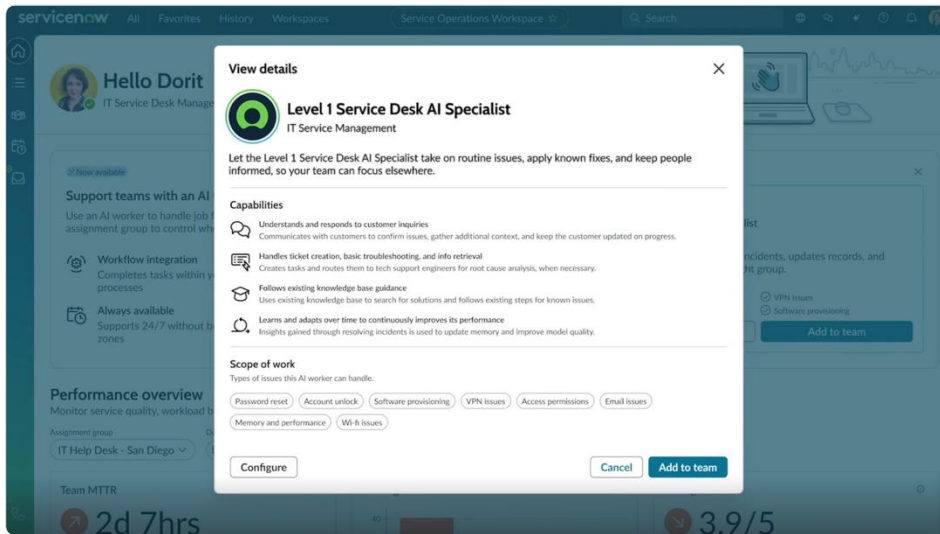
servicenow All Favorites History Workspaces Service Operations Workspace ☆ Search

Hello Dorit
IT Service Desk Manage

Now available
Support teams with an AI
Use an AI worker to handle job f
assignment group to control wh

Workflow integration
Completes tasks within y
processes

Always available
Supports 24/7 without b
zones

Performance overview
Monitor service quality, workload b

Assignment group
IT Help Desk - San Diego

Team MTTR
2d 7hrs

3.9/5

ist
incidents, updates records, and
ht group.
VPN issues
Software provisioning
Add to team

View details

Level 1 Service Desk AI Specialist
IT Service Management

Let the Level 1 Service Desk AI Specialist take on routine issues, apply known fixes, and keep people informed, so your team can focus elsewhere.

Capabilities

Understands and responds to customer inquiries
Communicates with customers to confirm issues, gather additional context, and keep the customer updated on progress.

Handles ticket creation, basic troubleshooting, and info retrieval
Creates tasks and routes them to tech support engineers for root cause analysis, when necessary.

Follows existing knowledge base guidance
Uses existing knowledge base to search for solutions and follows existing steps for known issues.

Learns and adapts over time to continuously improves its performance
Insights gained through resolving incidents is used to update memory and improve model quality.

Scope of work
Types of issues this AI worker can handle.

Password reset Account unlock Software provisioning VPN issues Access permissions Email issues
Memory and performance Wi-fi issues

Configure

Cancel Add to team